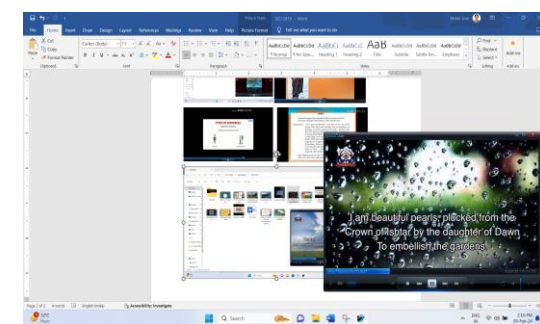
File Home Insert Draw Design Layout References Mailings Review View Help Picture Format Tell me what you want to do

Cut
Copy
Format Painter
Paste
Clipboard

Calibri (Body)
Font

Paragraph

AaBbCcDd
¶ Normal
AaBbCcDd
¶ No Spac...
AaBbCc
Heading 1
AaBbCcE
Heading 2
AaB
Title
AaBbCcD
Subtitle
AaBbCcDd
Subtle Em...
AaBbCcDd
Emphasis
Styles

Find
Replace
Select
Editing
Add-ins

I am beautiful pearls plucked from the Crown of Ishtar by the daughter of Dawn To embellish the gardens

Page 2 of 2
Accessibility: Investigate

Search